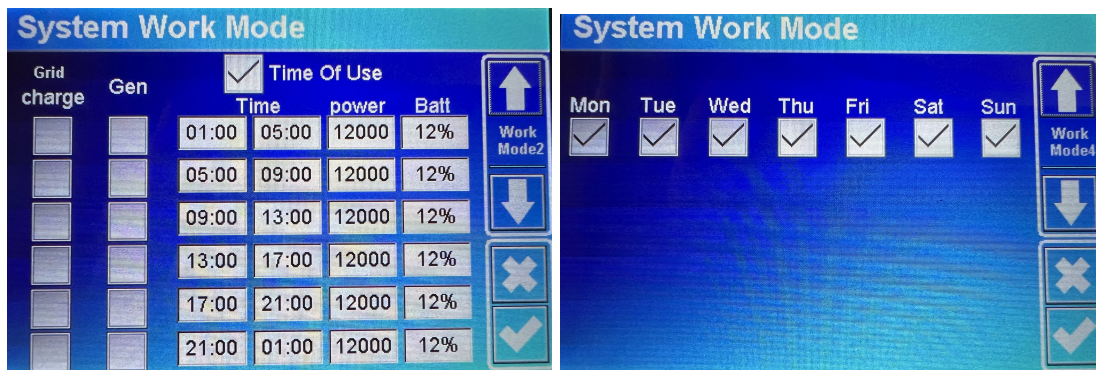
System Work Mode

Grid charge | Gen | Time Of Use

| Grid charge | Gen | Time | | power | Batt |
|---|---|---|---|---|---|
| | | 01:00 | 05:00 | 12000 | 12% |
| | | 05:00 | 09:00 | 12000 | 12% |
| | | 09:00 | 13:00 | 12000 | 12% |
| | | 13:00 | 17:00 | 12000 | 12% |
| | | 17:00 | 21:00 | 12000 | 12% |
| | | 21:00 | 01:00 | 12000 | 12% |

Work Mode2

System Work Mode

Mon Tue Wed Thu Fri Sat Sun

Work Mode4